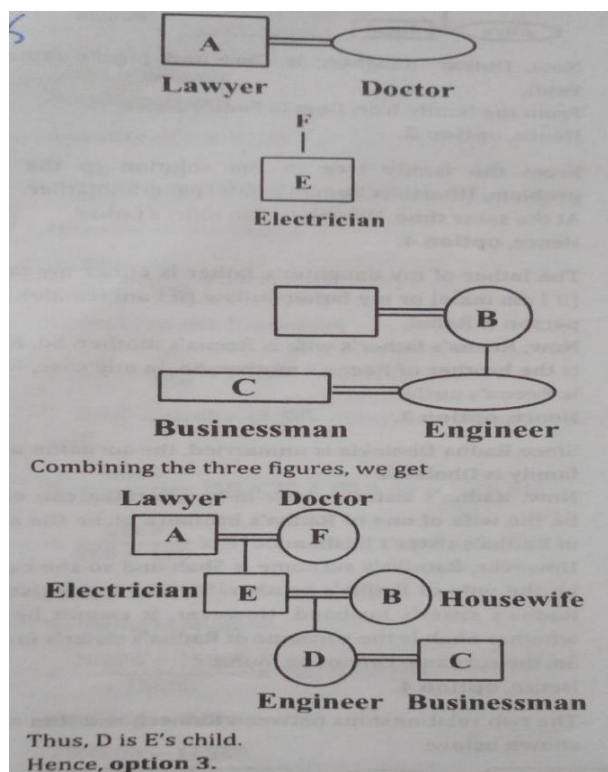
A

Lawyer Doctor

F

E

Electrician

B

C

Businessman Engineer

Combining the three figures, we get

Lawyer Doctor

A F

Electrician E B Housewife

D C

Engineer Businessman

Thus, D is E's child.
Hence, **option 3.**